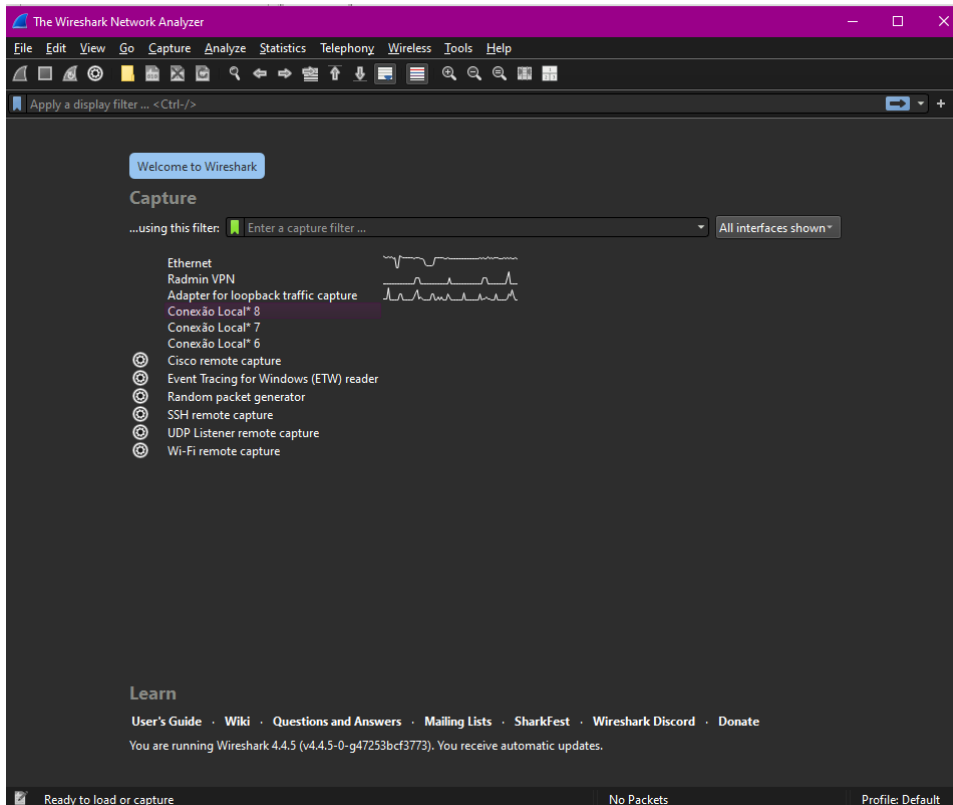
The Wireshark Network Analyzer

File Edit View Go Capture Analyze Statistics Telephony Wireless Tools Help

Apply a display filter ... <Ctrl-/>

Welcome to Wireshark

Capture

...using this filter: Enter a capture filter ...

All interfaces shown

Ethernet
Radmin VPN
Adapter for loopback traffic capture
Conexão Local* 8
Conexão Local* 7
Conexão Local* 6
Cisco remote capture
Event Tracing for Windows (ETW) reader
Random packet generator
SSH remote capture
UDP Listener remote capture
Wi-Fi remote capture

Learn

User's Guide · Wiki · Questions and Answers · Mailing Lists · SharkFest · Wireshark Discord · Donate

You are running Wireshark 4.4.5 (v4.4.5-0-g47253bcf3773). You receive automatic updates.

Ready to load or capture

No Packets

Profile: Default